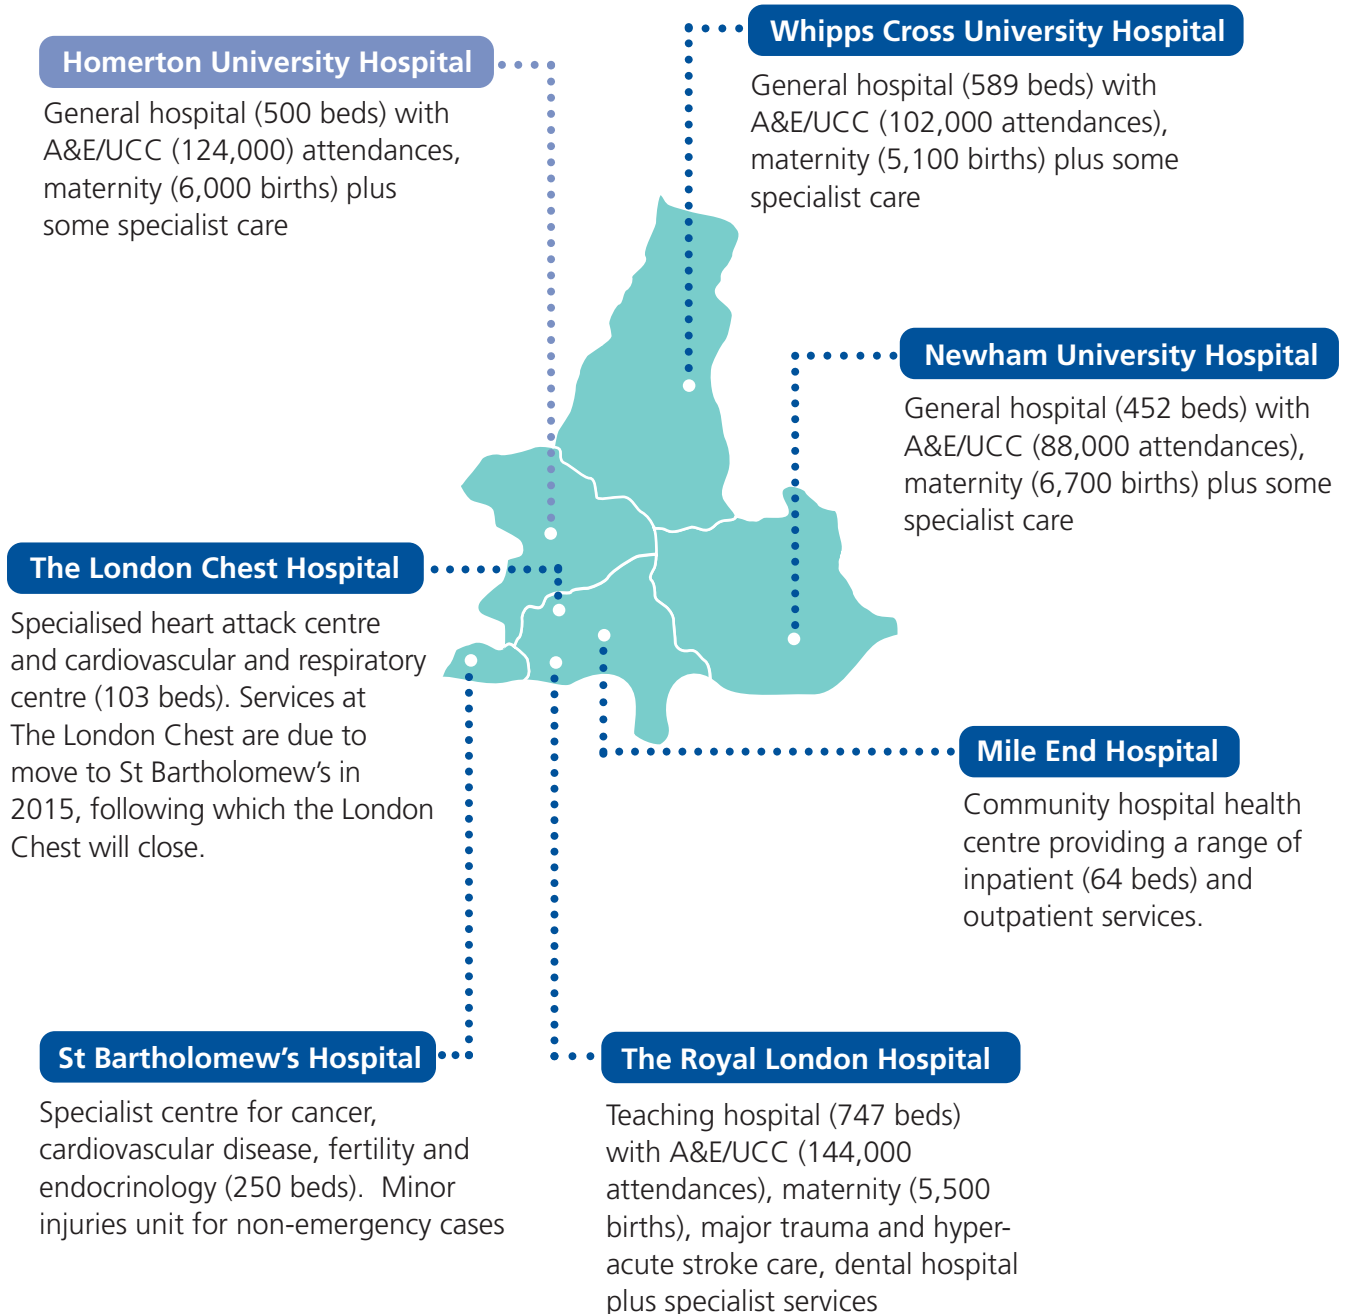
Whipps Cross University Hospital

General hospital (589 beds) with A&E/UCC (102,000 attendances), maternity (5,100 births) plus some specialist care

Homerton University Hospital

General hospital (500 beds) with A&E/UCC (124,000) attendances, maternity (6,000 births) plus some specialist care

Newham University Hospital

General hospital (452 beds) with A&E/UCC (88,000 attendances), maternity (6,700 births) plus some specialist care

The London Chest Hospital

Specialised heart attack centre and cardiovascular and respiratory centre (103 beds). Services at The London Chest are due to move to St Bartholomew's in 2015, following which the London Chest will close.

Mile End Hospital

Community hospital health centre providing a range of inpatient (64 beds) and outpatient services.

St Bartholomew's Hospital

Specialist centre for cancer, cardiovascular disease, fertility and endocrinology (250 beds). Minor injuries unit for non-emergency cases

The Royal London Hospital

Teaching hospital (747 beds) with A&E/UCC (144,000 attendances), maternity (5,500 births), major trauma and hyper-acute stroke care, dental hospital plus specialist services